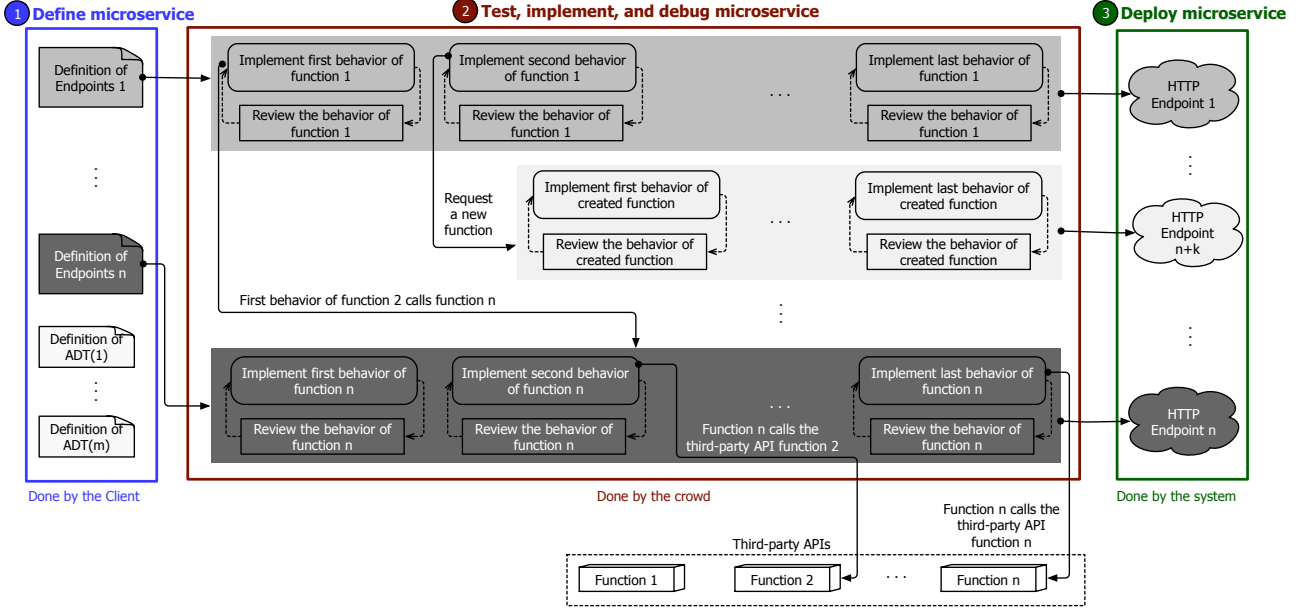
1 Define microservice

2 Test, implement, and debug microservice

3 Deploy microservice

Definition of Endpoints 1

.
.
.

Definition of Endpoints n

Definition of ADT(1)

.
.
.

Definition of ADT(m)

Done by the Client

Implement first behavior of function 1

Review the behavior of function 1

Implement second behavior of function 1

Review the behavior of function 1

. . .

Implement last behavior of function 1

Review the behavior of function 1

Request a new function

Implement first behavior of created function

Review the behavior of created function

. . .

Implement last behavior of created function

Review the behavior of created function

First behavior of function 2 calls function n

.
.
.

Implement first behavior of function n

Review the behavior of function n

Implement second behavior of function n

Review the behavior of function n

. . .

Function n calls the third-party API function 2

Implement last behavior of function n

Review the behavior of function n

Done by the crowd

HTTP Endpoint 1

.
.
.

HTTP Endpoint n+k

.
.
.

HTTP Endpoint n

Done by the system

Function n calls the third-party API function n

Third-party APIs

Function 1

Function 2

. . .

Function n